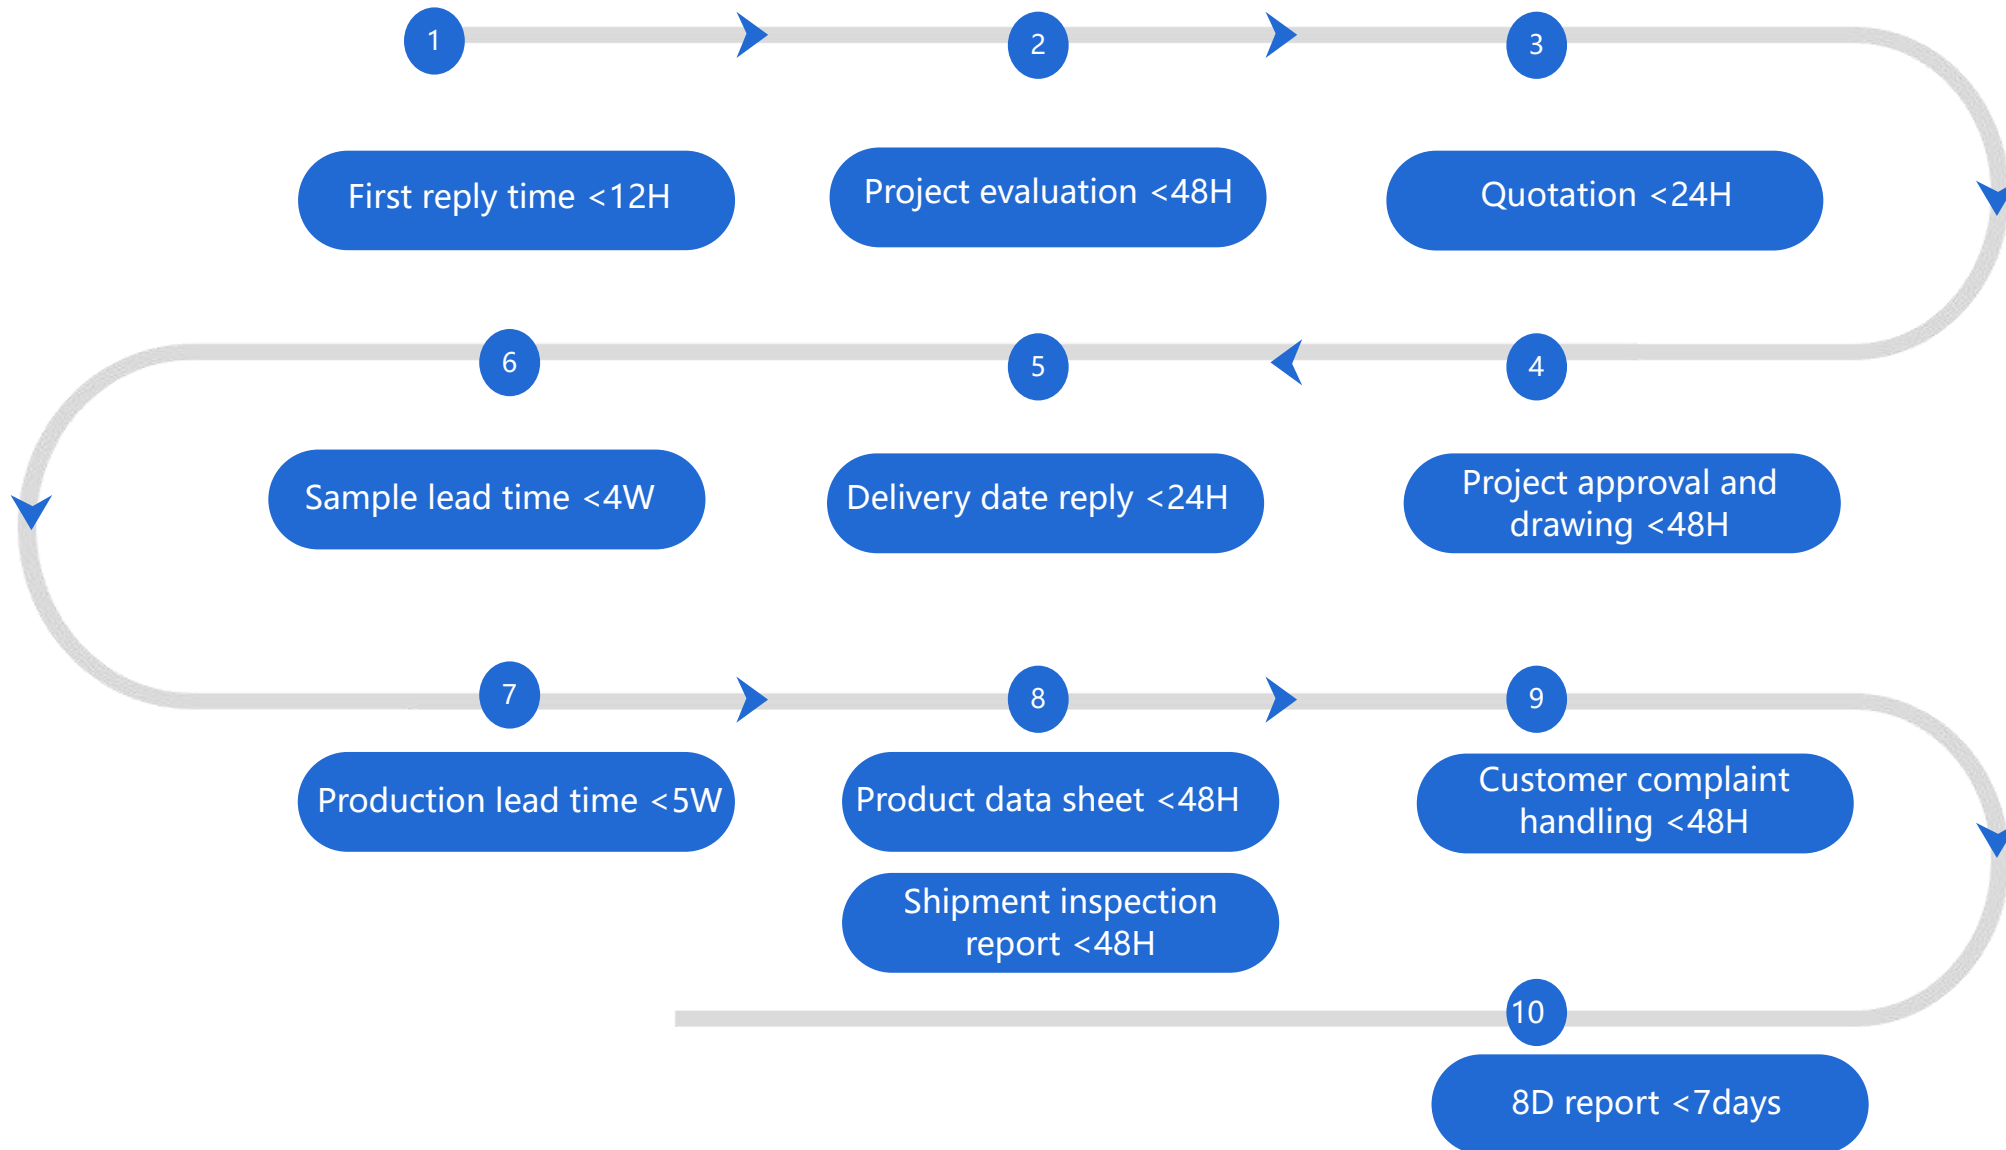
1

First reply time <12H

2

Project evaluation <48H

3

Quotation <24H

4

Project approval and drawing <48H

5

Delivery date reply <24H

6

Sample lead time <4W

7

Production lead time <5W

8

Product data sheet <48H

Shipment inspection report <48H

9

Customer complaint handling <48H

10

8D report <7days